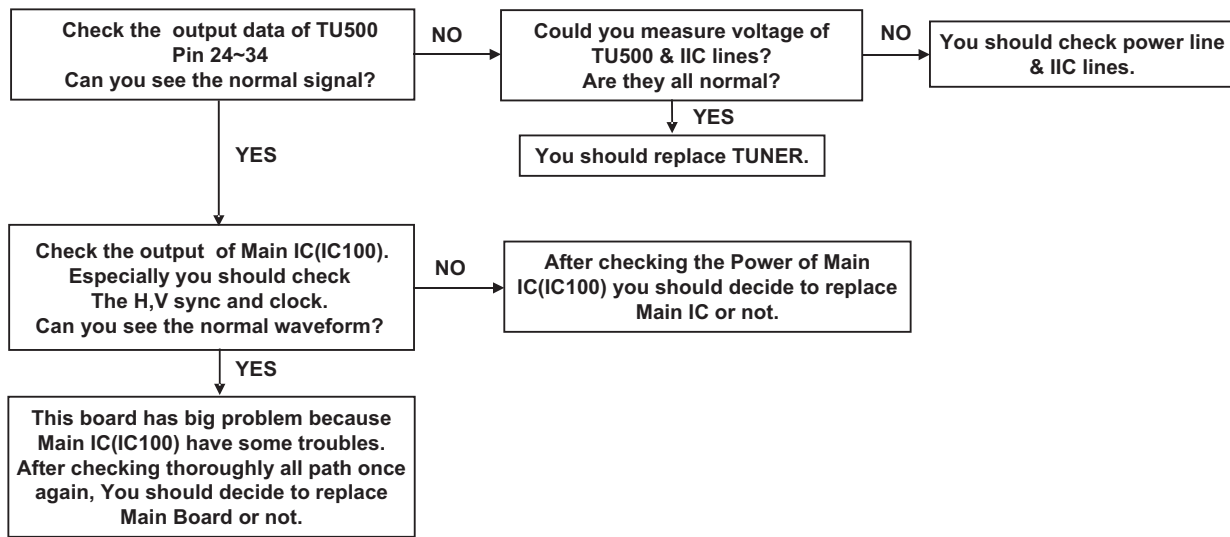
Check the output data of TU500
Pin 24~34
Can you see the normal signal?

NO

Could you measure voltage of TU500 & IIC lines?
Are they all normal?

NO

You should check power line & IIC lines.

YES

You should replace TUNER.

YES

Check the output of Main IC(IC100).
Especially you should check
The H,V sync and clock.
Can you see the normal waveform?

NO

After checking the Power of Main IC(IC100) you should decide to replace Main IC or not.

YES

This board has big problem because Main IC(IC100) have some troubles. After checking thoroughly all path once again, You should decide to replace Main Board or not.